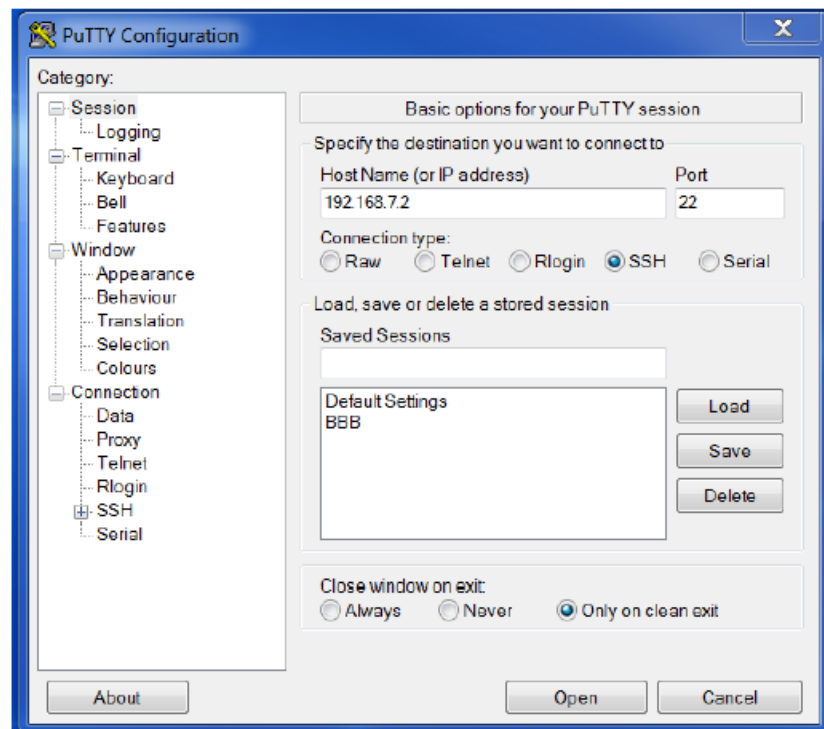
PuTTY Configuration

X

Category:

Session
Logging
Terminal
Keyboard
Bell
Features
Window
Appearance
Behaviour
Translation
Selection
Colours
Connection
Data
Proxy
Telnet
Rlogin
SSH
Serial

Basic options for your PuTTY session

Specify the destination you want to connect to

Host Name (or IP address)

192.168.7.2

Port

22

Connection type:

Raw Telnet Rlogin SSH Serial

Load, save or delete a stored session

Saved Sessions

Default Settings
BBB

Load

Save

Delete

Close window on exit:

Always Never Only on clean exit

About

Open

Cancel